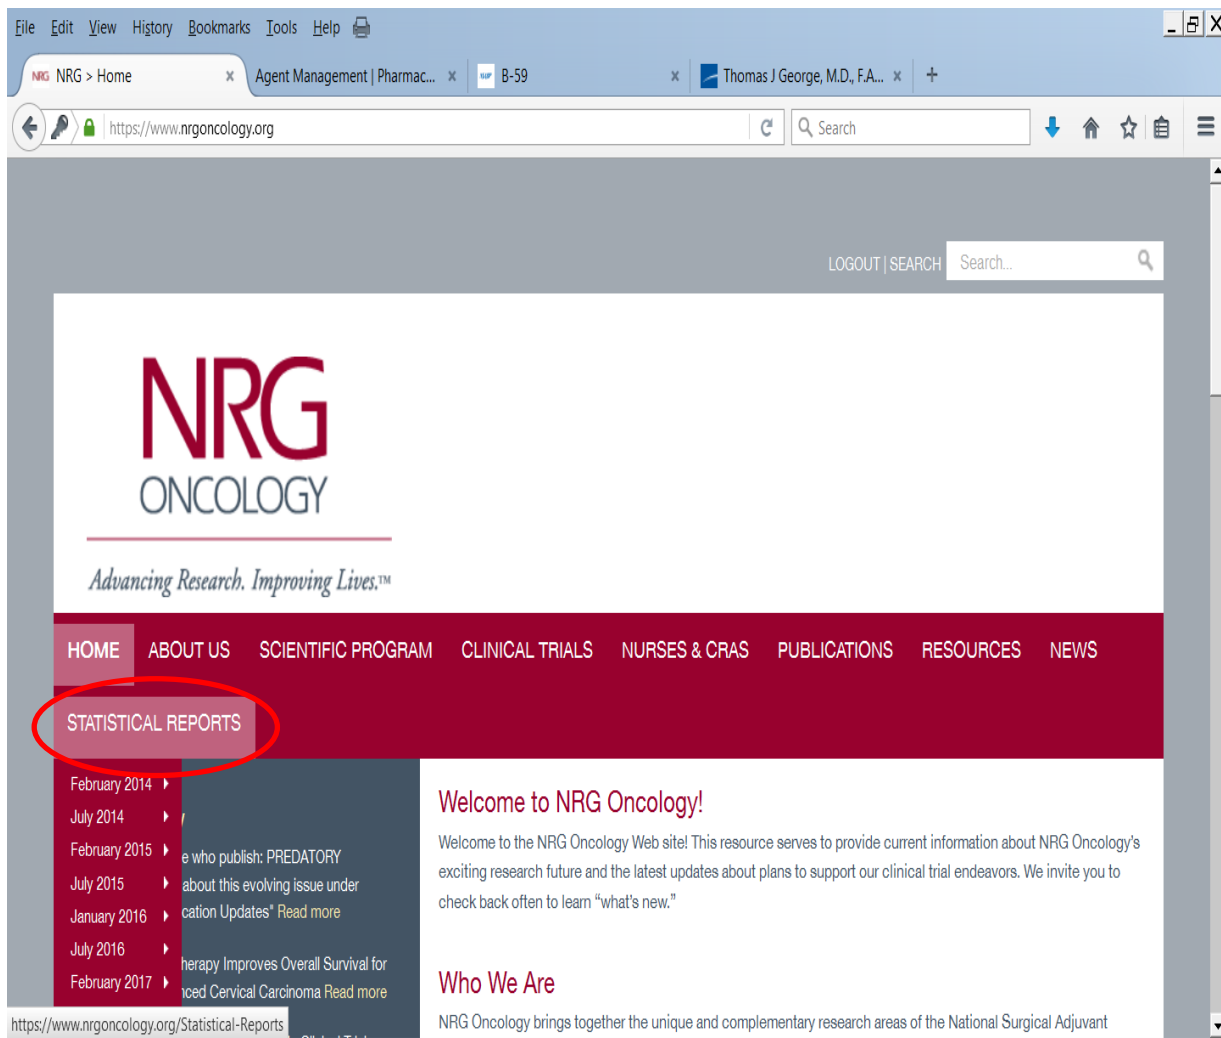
File Edit View History Bookmarks Tools Help

NRG > Home × Agent Management | Pharmac... × B-59 × Thomas J George, M.D., F.A... × +

https://www.nrgoncology.org

Search

LOGOUT | SEARCH Search...

NRG ONCOLOGY

Advancing Research. Improving Lives.™

HOME ABOUT US SCIENTIFIC PROGRAM CLINICAL TRIALS NURSES & CRAS PUBLICATIONS RESOURCES NEWS

STATISTICAL REPORTS

February 2014
July 2014
February 2015
July 2015
January 2016
July 2016
February 2017

e who publish: PREDATORY
about this evolving issue under
cation Updates" Read more

herapy Improves Overall Survival for
nced Cervical Carcinoma Read more

Welcome to NRG Oncology!

Welcome to the NRG Oncology Web site! This resource serves to provide current information about NRG Oncology's exciting research future and the latest updates about plans to support our clinical trial endeavors. We invite you to check back often to learn "what's new."

Who We Are

NRG Oncology brings together the unique and complementary research areas of the National Surgical Adjuvant

https://www.nrgoncology.org/Statistical-Reports